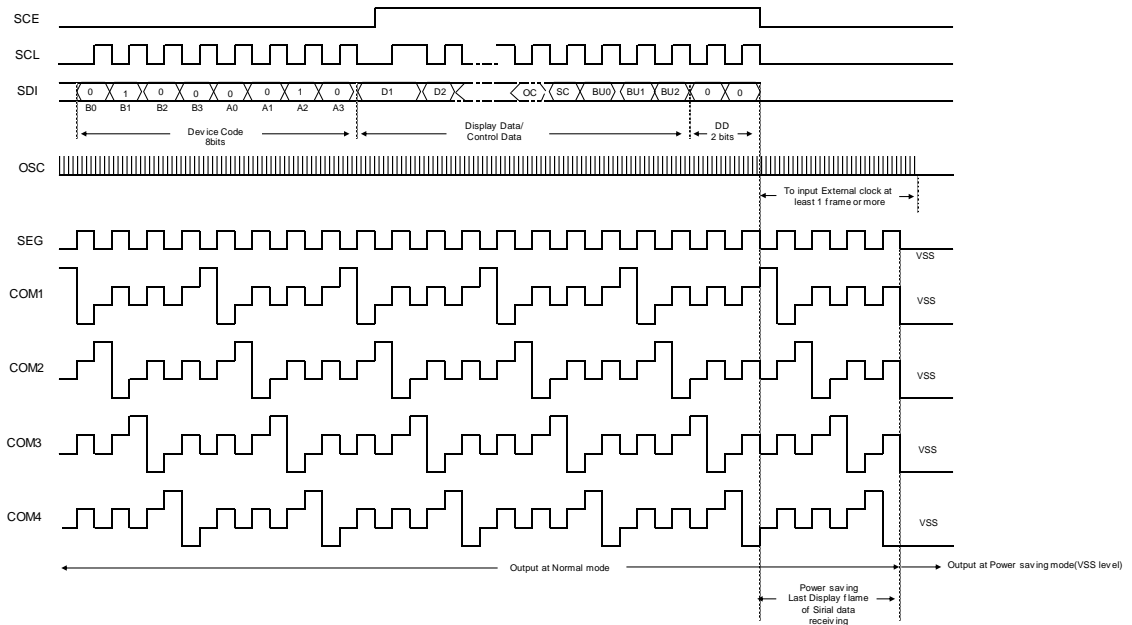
SCE

SCL

SDI

0 1 0 0 0 0 1 0 D1 D2 OC SC BU0 BU1 BU2 0 0

B0 B1 B2 B3 A0 A1 A2 A3

Device Code
8bits

Display Data/
Control Data

DD
2 bits

OSC

To input External clock at least 1 frame or more

SEG

VSS

COM1

VSS

COM2

VSS

COM3

VSS

COM4

VSS

Output at Normal mode

Output at Power saving mode(VSS level)

Power saving
Last Display flame
of Sirial data
receiving